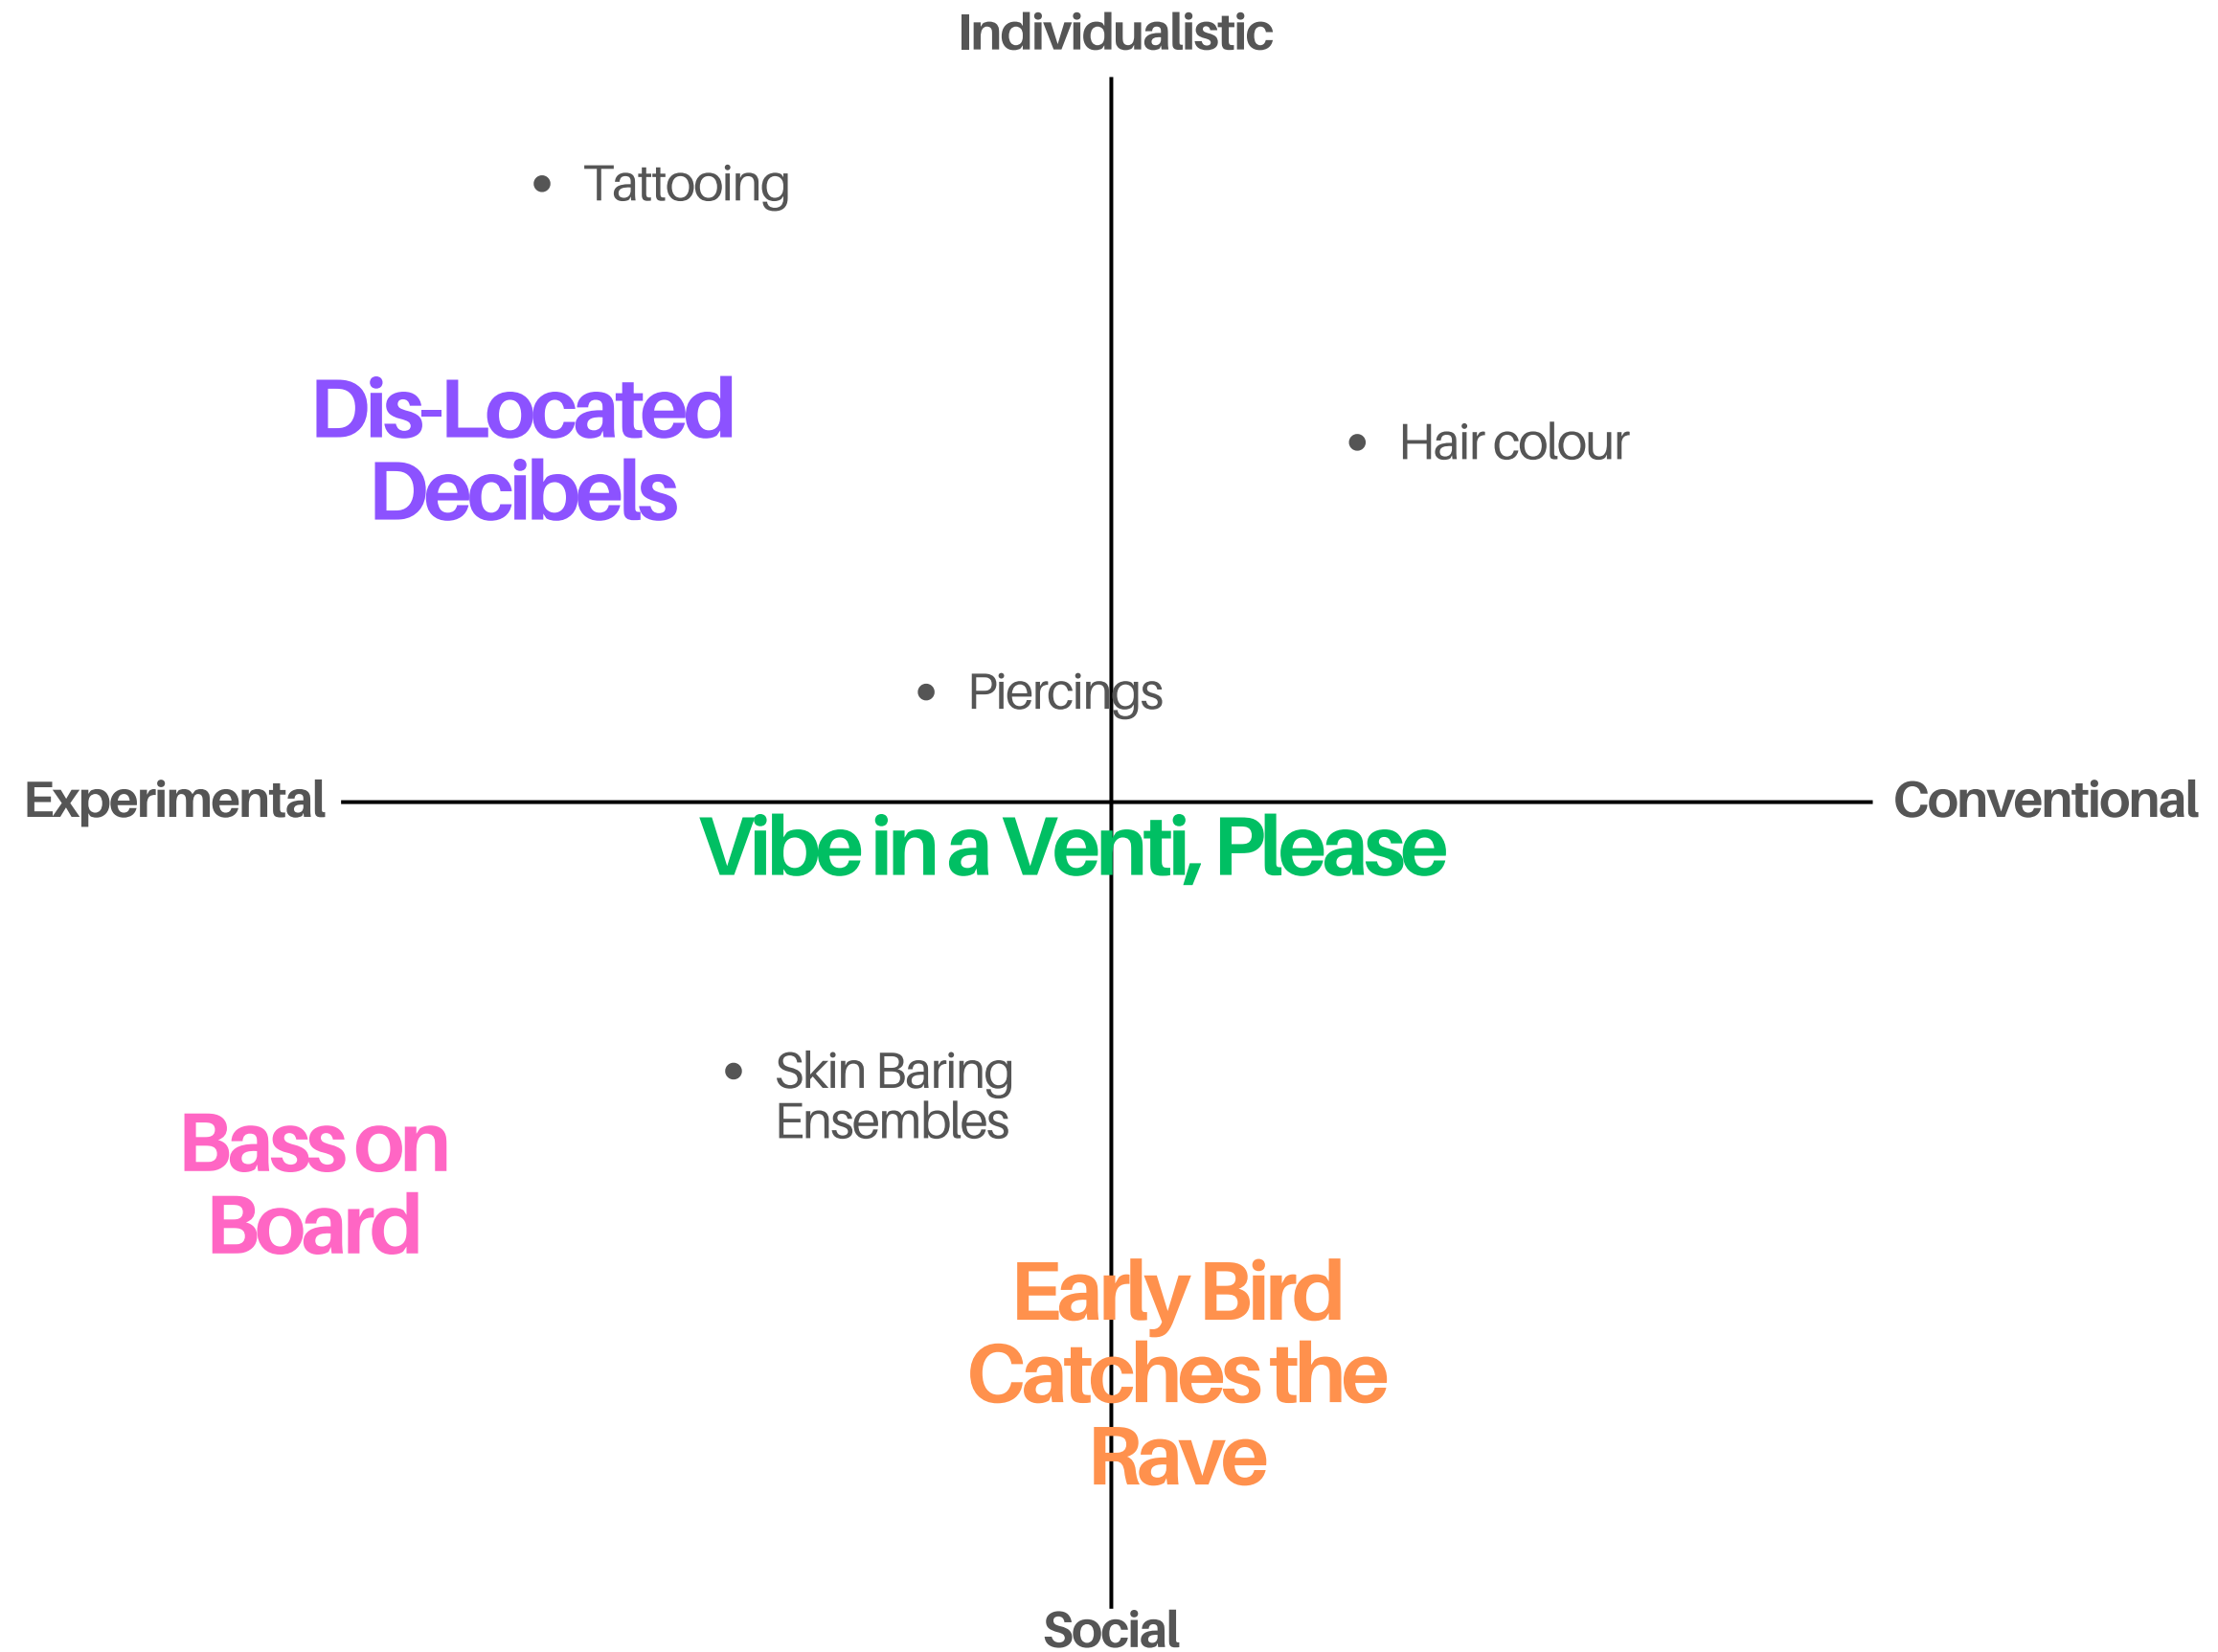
Individualistic

• Tattooing

Dis-Located Decibels

• Hair colour

• Piercings

Experimental

Conventional

Vibe in a Venti, Please

• Skin Baring Ensembles

Bass on Board

Early Bird Catches the Rave

Social